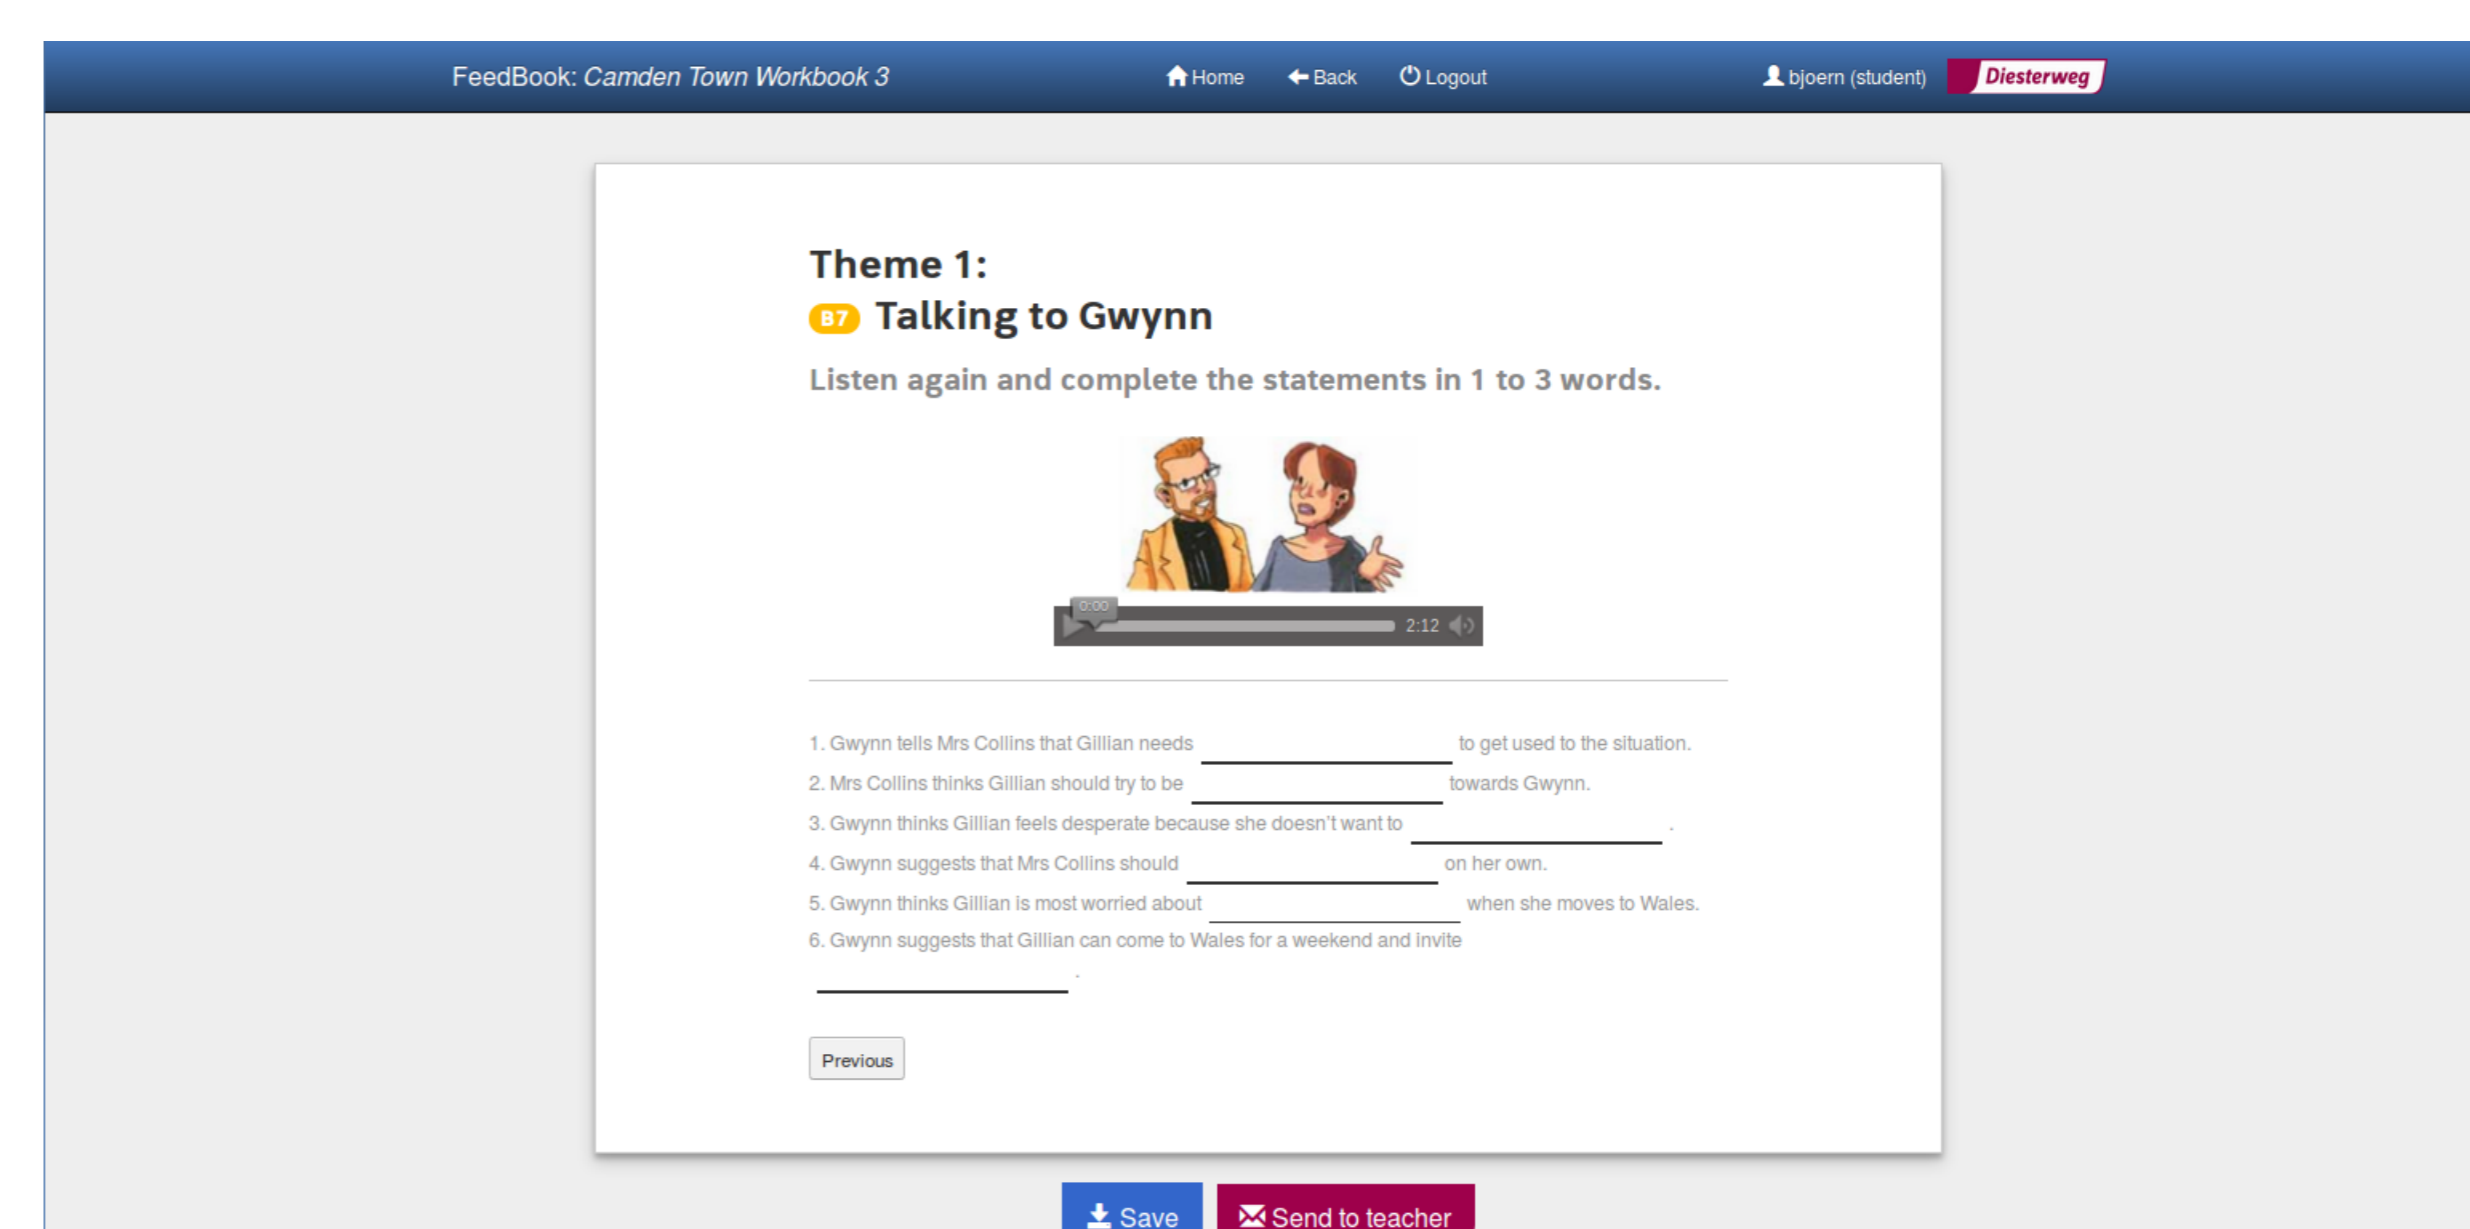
FeedBook: Camden Town Workbook 3

Home Back Logout

bjoern (student) Diesterweg

Theme 1:
B7 Talking to Gwynn

Listen again and complete the statements in 1 to 3 words.

0:00 2:12

1. Gwynn tells Mrs Collins that Gillian needs ______ to get used to the situation.
2. Mrs Collins thinks Gillian should try to be ______ towards Gwynn.
3. Gwynn thinks Gillian feels desperate because she doesn't want to ______ .
4. Gwynn suggests that Mrs Collins should ______ on her own.
5. Gwynn thinks Gillian is most worried about ______ when she moves to Wales.
6. Gwynn suggests that Gillian can come to Wales for a weekend and invite ______ .

Previous

Save Send to teacher